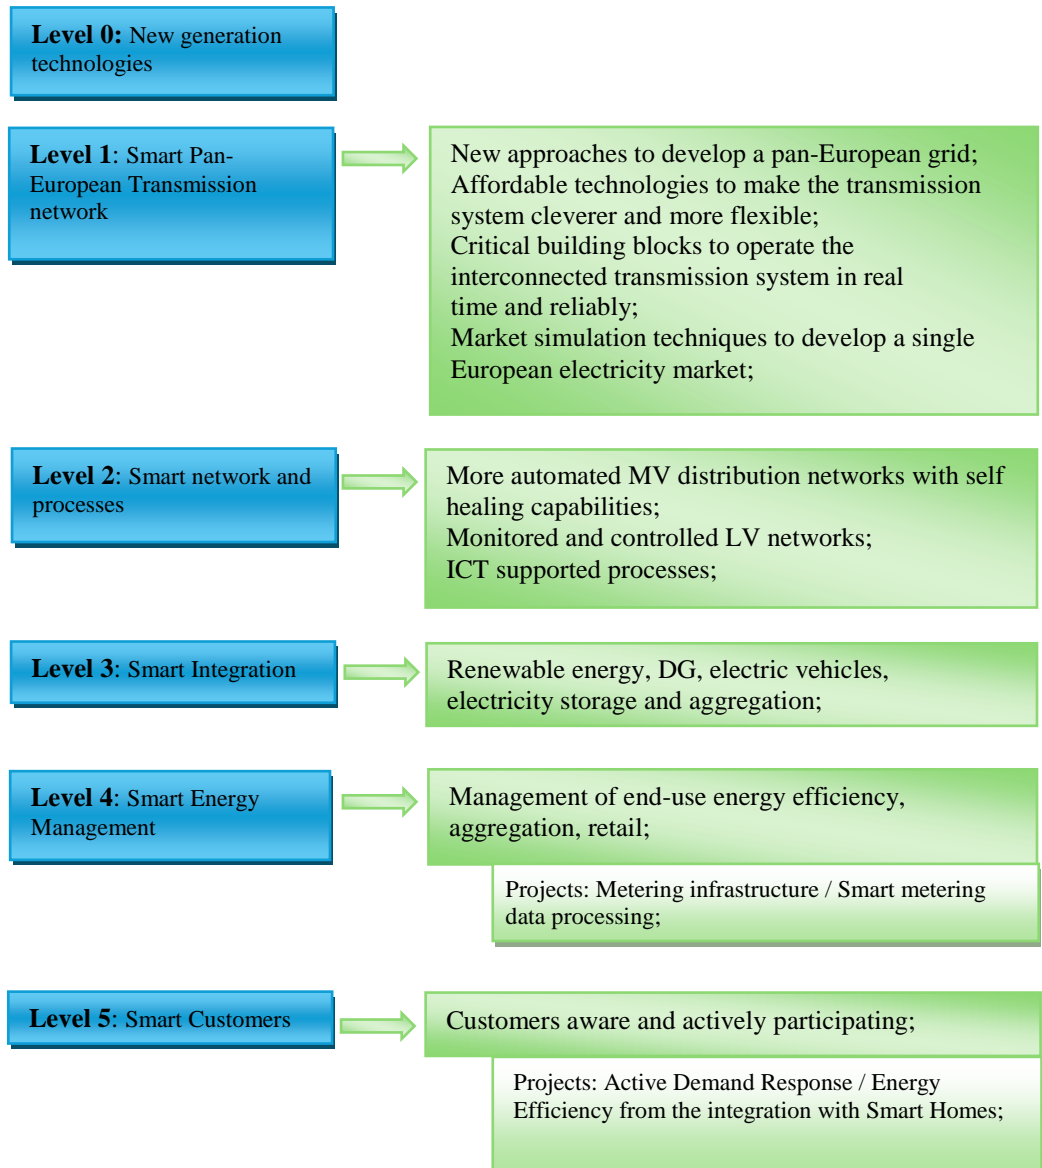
Level 0: New generation technologies

Level 1: Smart Pan-European Transmission network

New approaches to develop a pan-European grid;
Affordable technologies to make the transmission system cleverer and more flexible;
Critical building blocks to operate the interconnected transmission system in real time and reliably;
Market simulation techniques to develop a single European electricity market;

Level 2: Smart network and processes

More automated MV distribution networks with self healing capabilities;
Monitored and controlled LV networks;
ICT supported processes;

Level 3: Smart Integration

Renewable energy, DG, electric vehicles, electricity storage and aggregation;

Level 4: Smart Energy Management

Management of end-use energy efficiency, aggregation, retail;

Projects: Metering infrastructure / Smart metering data processing;

Level 5: Smart Customers

Customers aware and actively participating;

Projects: Active Demand Response / Energy Efficiency from the integration with Smart Homes;